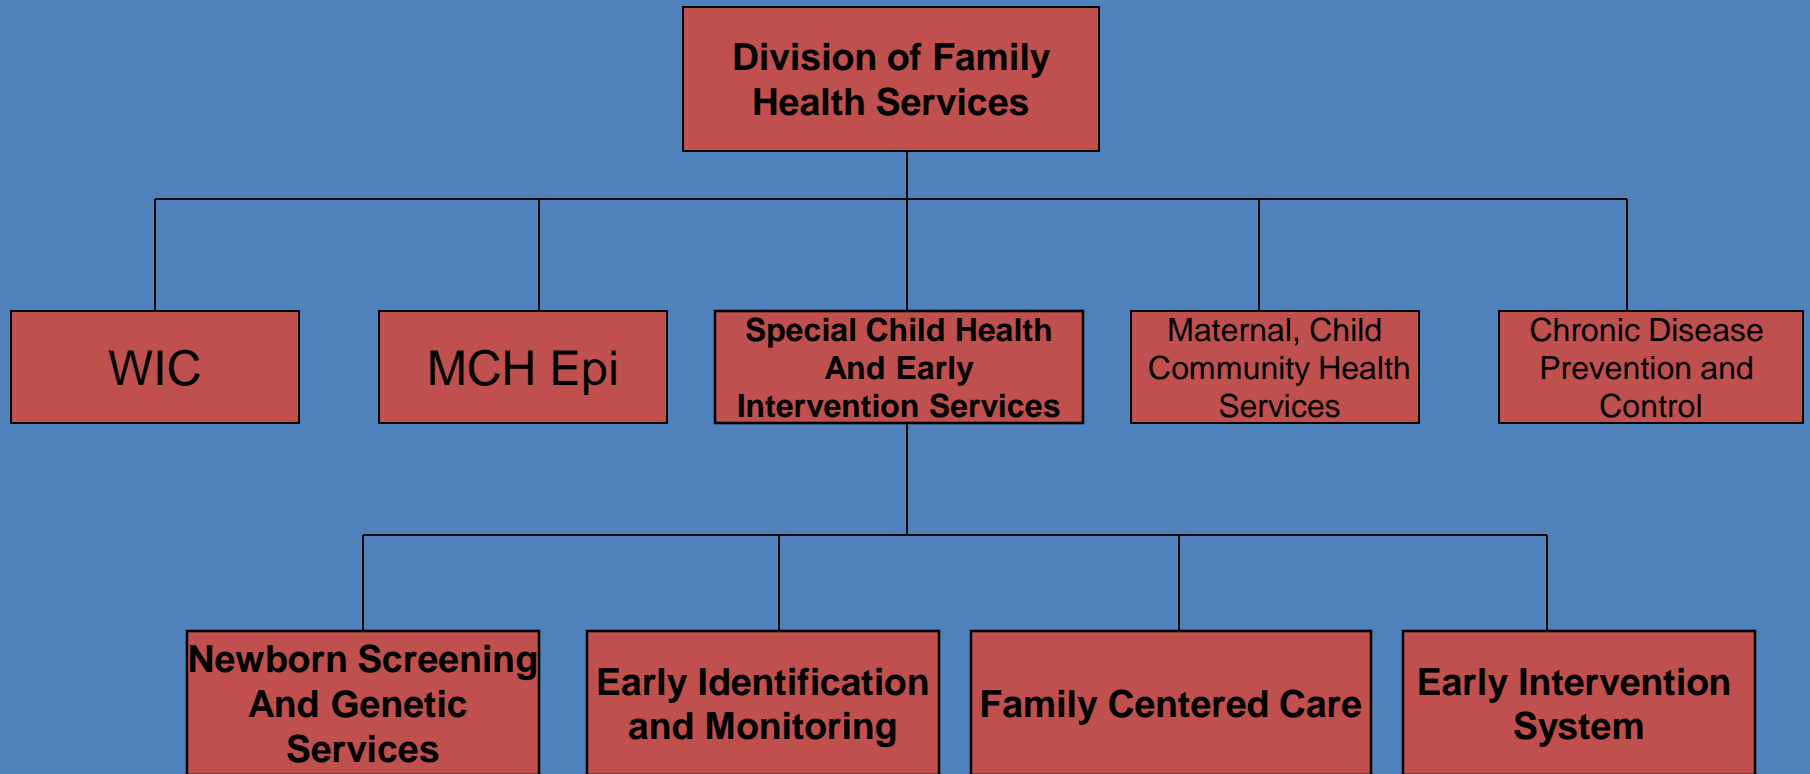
Division of Family Health Services

WIC

MCH Epi

Special Child Health And Early Intervention Services

Maternal, Child Community Health Services

Chronic Disease Prevention and Control

Newborn Screening And Genetic Services

Early Identification and Monitoring

Family Centered Care

Early Intervention System